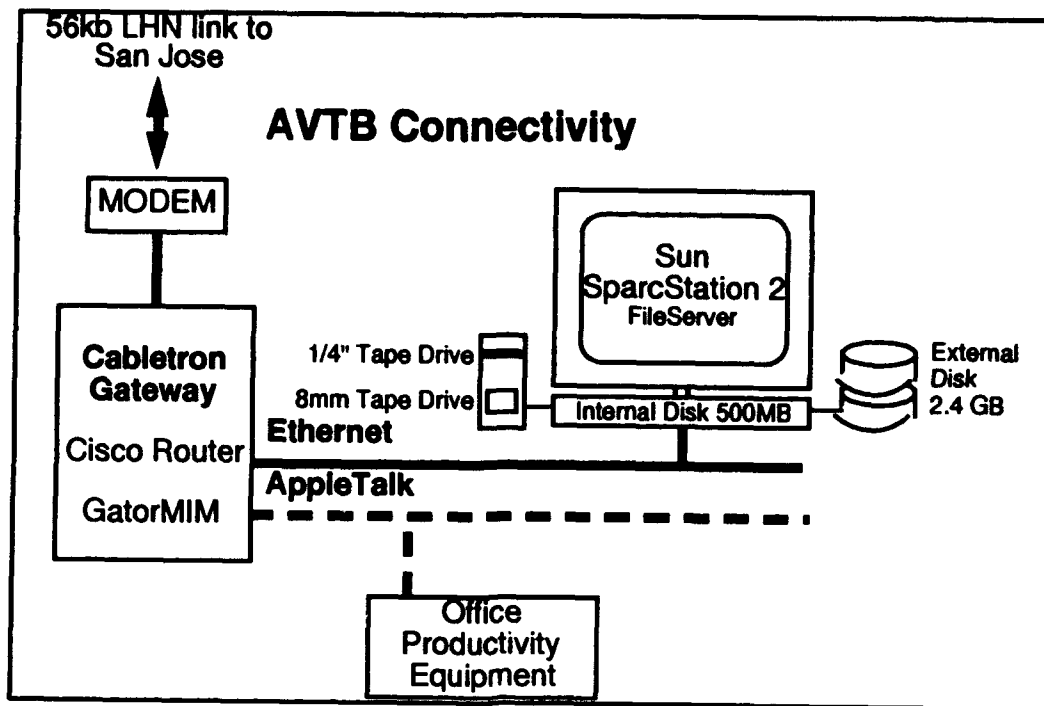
56kb LHN link to San Jose

AVTB Connectivity

MODEM

Sun SparcStation 2 FileServer

Cabletron Gateway

Cisco Router

GatorMIM

1/4" Tape Drive

8mm Tape Drive

Internal Disk 500MB

External Disk 2.4 GB

Ethernet

AppleTalk

Office Productivity Equipment